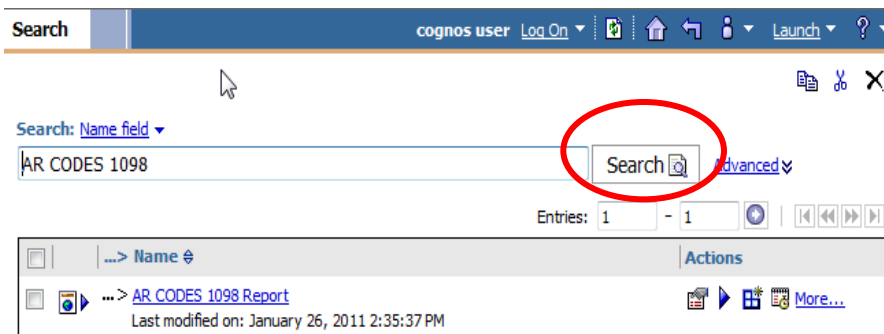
Search

cognos user Log On Launch

Search: Name field

AR CODES 1098

Search

Advanced

Entries: 1 - 1

...> Name

Actions

...> AR CODES 1098 Report

Last modified on: January 26, 2011 2:35:37 PM

More...